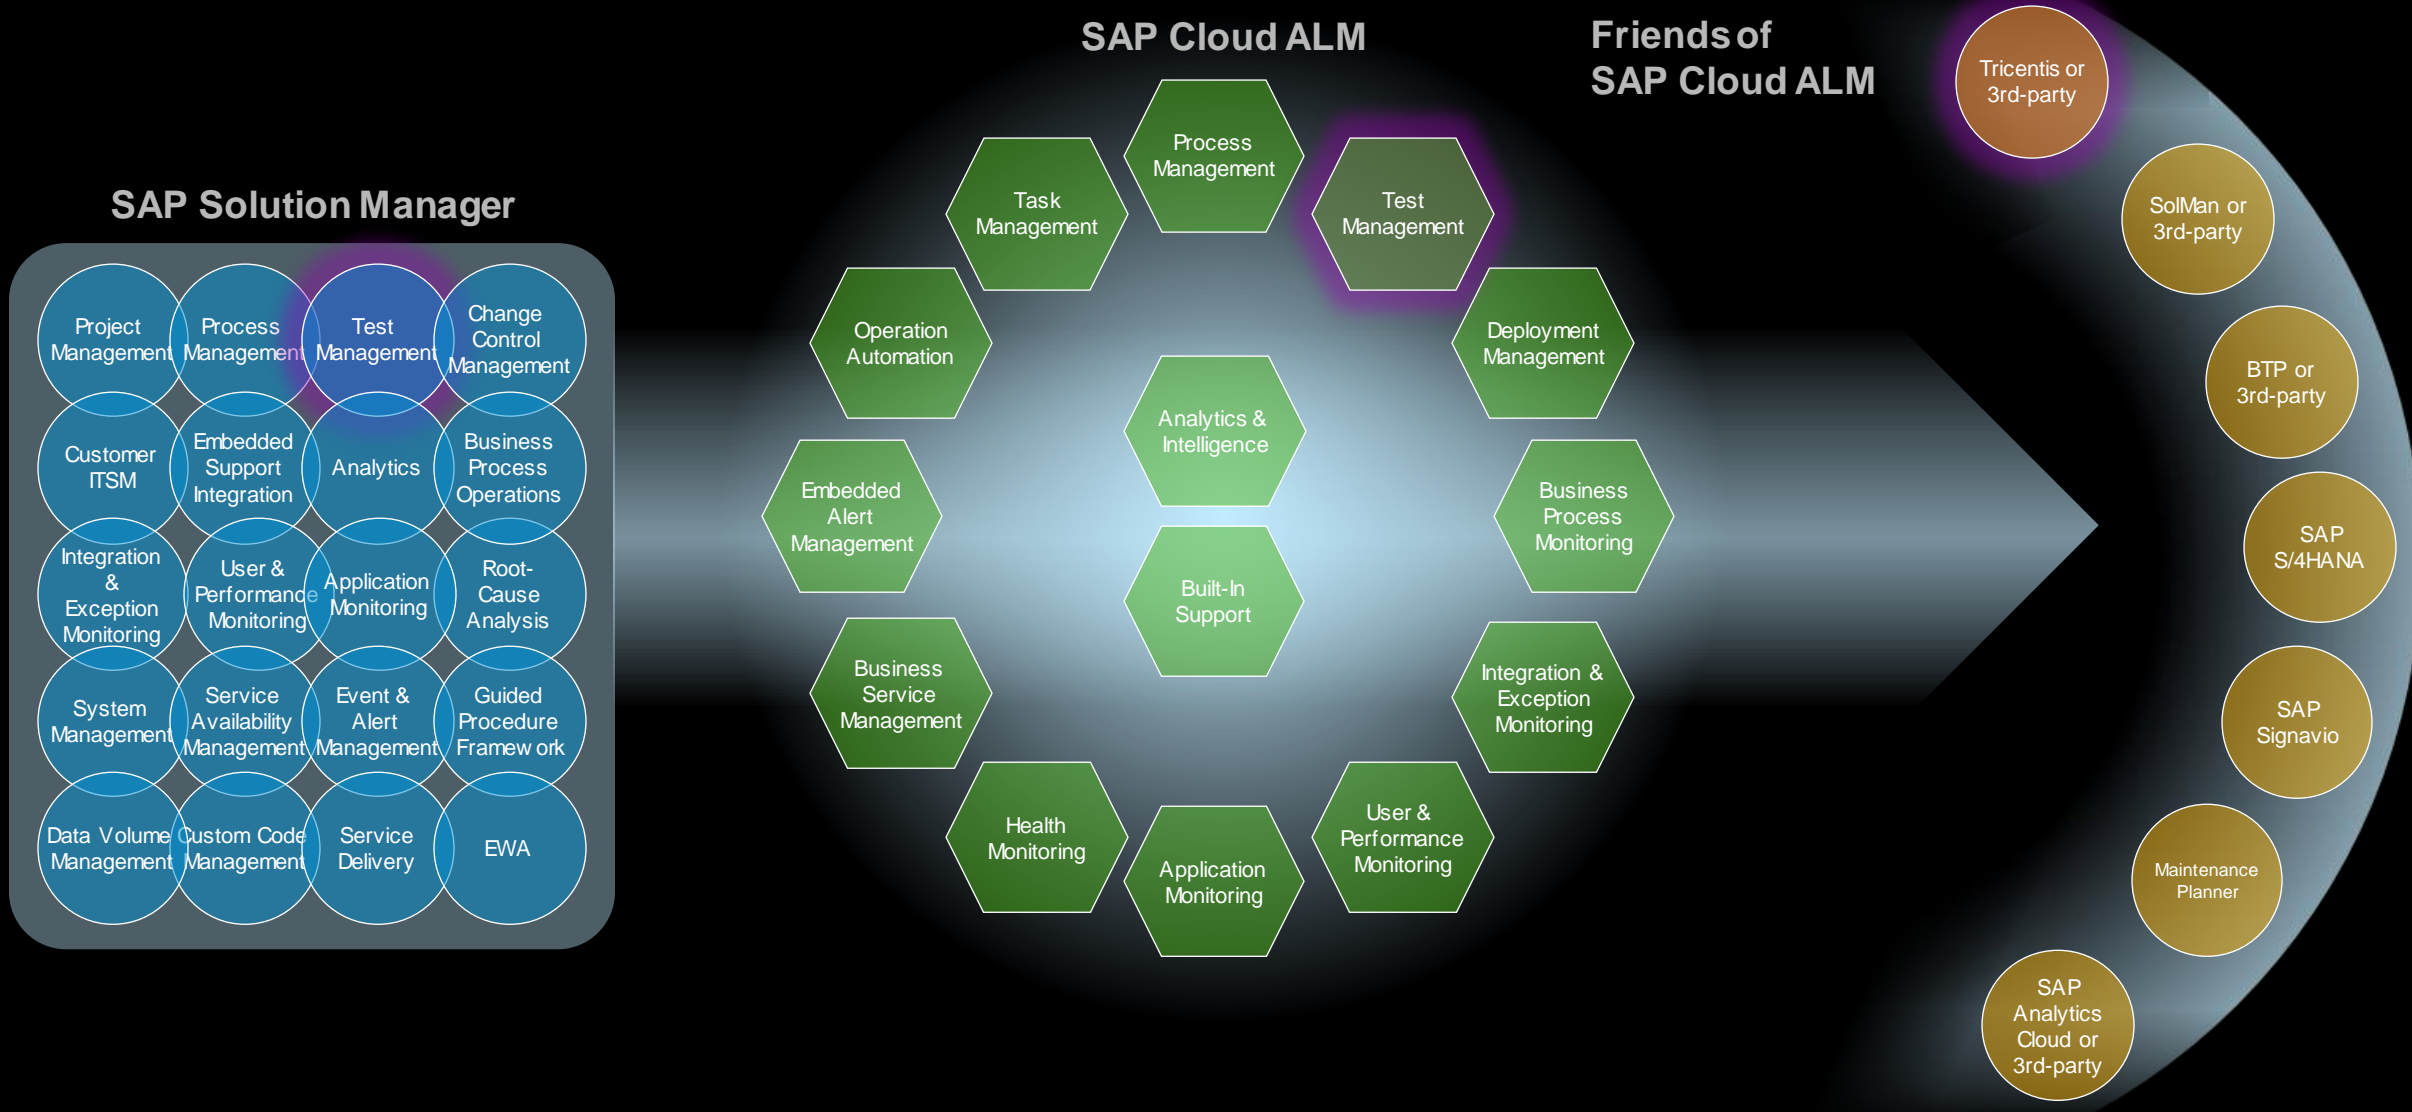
SAP Solution Manager

Project Management

Process Management

Test Management

Change Control Management

Customer ITSM

Embedded Support Integration

Analytics

Business Process Operations

Integration & Exception Monitoring

User & Performance Monitoring

Application Monitoring

Root-Cause Analysis

System Management

Service Availability Management

Event & Alert Management

Guided Procedure Framew ork

Data Volume Management

Custom Code Management

Service Delivery

EWA

SAP Cloud ALM

Process Management

Task Management

Test Management

Operation Automation

Deployment Management

Analytics & Intelligence

Embedded Alert Management

Business Process Monitoring

Built-In Support

Business Service Management

Integration & Exception Monitoring

Health Monitoring

Application Monitoring

User & Performance Monitoring

Friends of SAP Cloud ALM

Tricentis or 3rd-party

SolMan or 3rd-party

BTP or 3rd-party

SAP S/4HANA

SAP Signavio

Maintenance Planner

SAP Analytics Cloud or 3rd-party